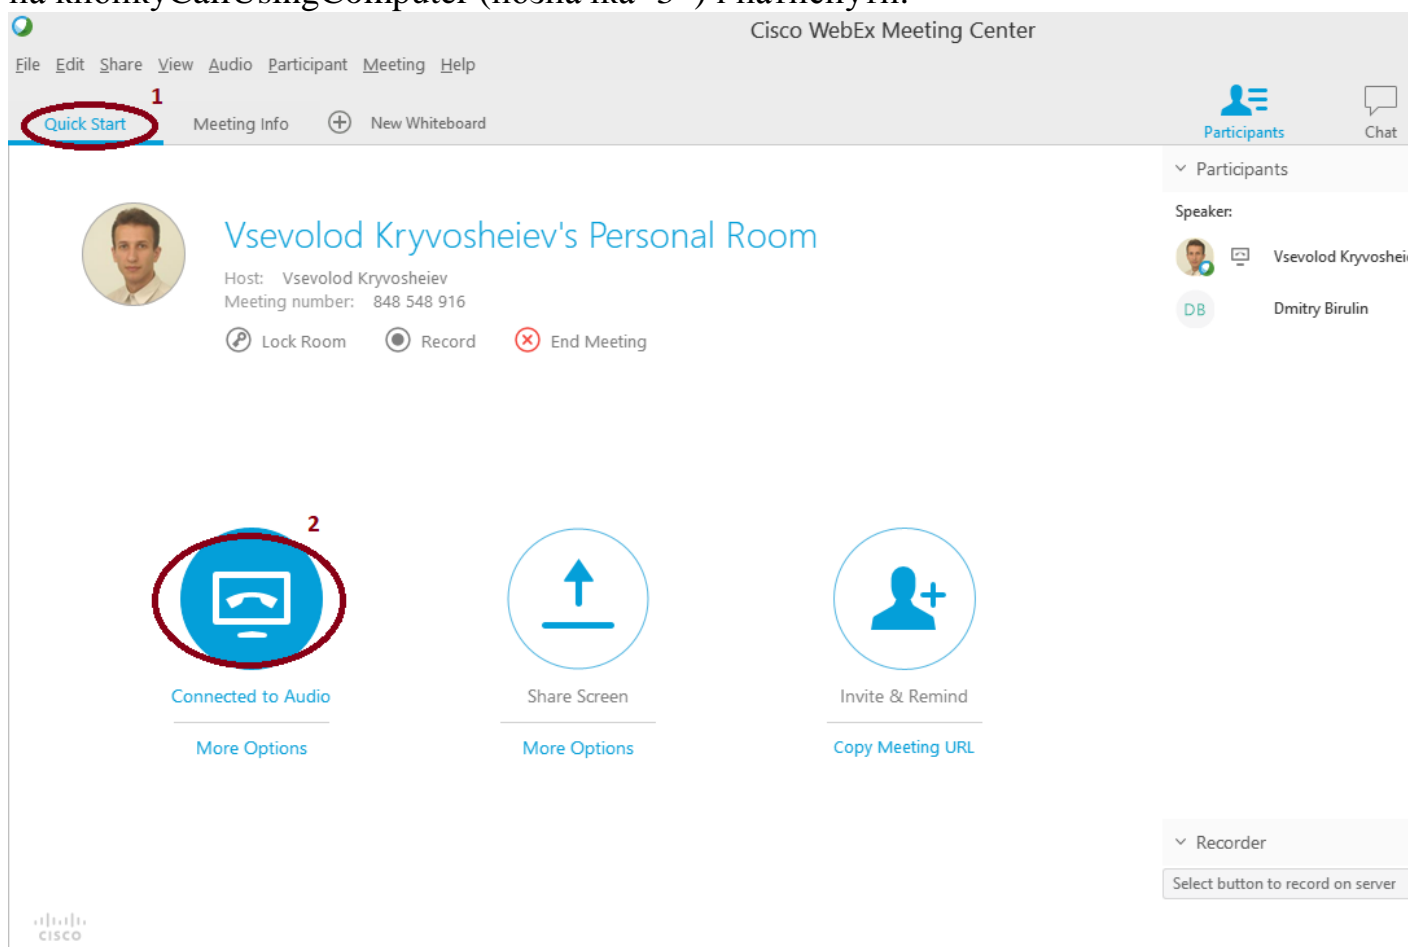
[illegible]

Cisco WebEx Meeting Center

File Edit Share View Audio Participant Meeting Help

1

Quick Start Meeting Info New Whiteboard

Participants Chat

Participants

Speaker:

Vsevolod Kryvoshei

DB Dmitry Birulin

Vsevolod Kryvosheiev's Personal Room

Host: Vsevolod Kryvosheiev

Meeting number: 848 548 916

Lock Room Record End Meeting

2

Connected to Audio

More Options

Share Screen

More Options

Invite & Remind

Copy Meeting URL

Recorder

Select button to record on server

cisco